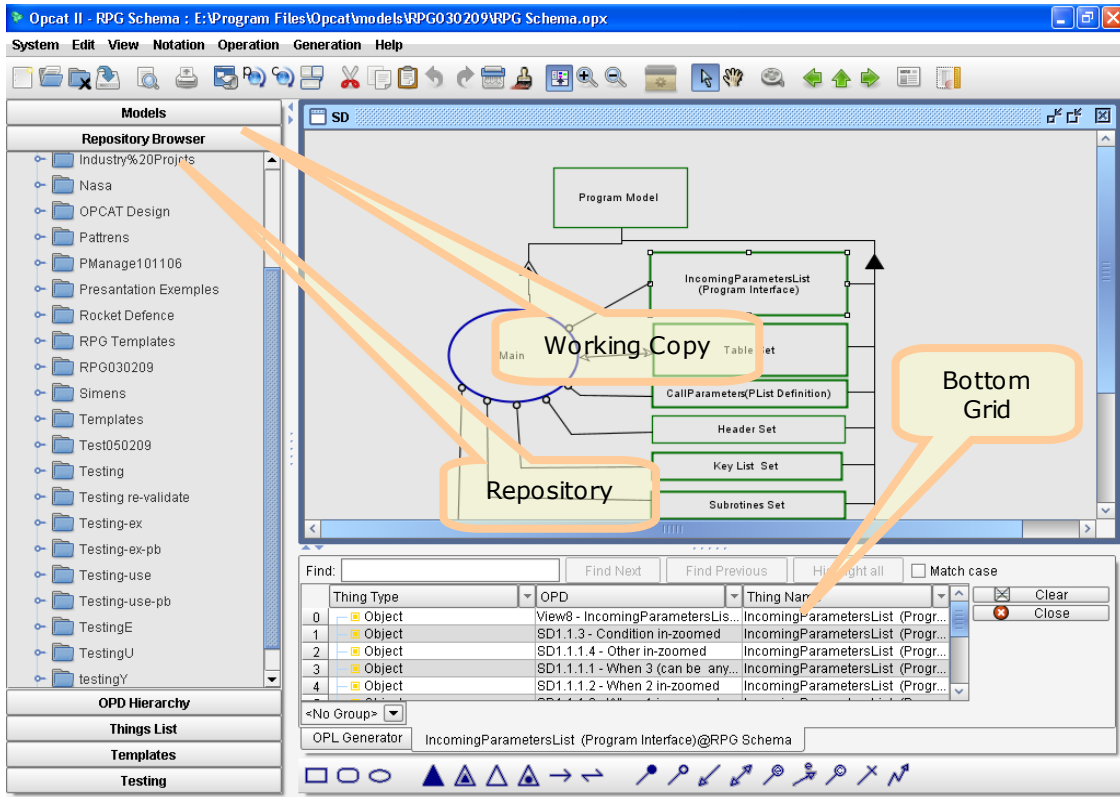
Opcat II - RPG Schema : E:\Program Files\Opcat\models\RPG030209\RPG Schema.opx

System Edit View Notation Operation Generation Help

Models
Repository Browser
Industry%20Projcts
Nasa
OPCAT Design
Pattrens
PManage101106
Presantation Exemples
Rocket Defence
RPG Templates
RPG030209
Simens
Templates
Test050209
Testing
Testing re-validate
Testing-ex
Testing-ex-pb
Testing-use
Testing-use-pb
TestingE
TestingU
testingY
OPD Hierarchy
Things List
Templates
Testing

SD

Program Model
IncomingParametersList (Program Interface)
Main
Table Set
CallParameters(PList Definition)
Header Set
Key List Set
Subrotines Set

Working Copy
Bottom Grid
Repository

Find: Find Next Find Previous Highlight all Match case

| | Thing Type | OPD | Thing Name |
|---|---|---|---|
| 0 | Object | View8 - IncomingParametersLis... | IncomingParametersList (Progr... |
| 1 | Object | SD1.1.3 - Condition in-zoomed | IncomingParametersList (Progr... |
| 2 | Object | SD1.1.1.4 - Other in-zoomed | IncomingParametersList (Progr... |
| 3 | Object | SD1.1.1.1 - When 3 (can be any... | IncomingParametersList (Progr... |
| 4 | Object | SD1.1.1.2 - When 2 in-zoomed | IncomingParametersList (Progr... |

Clear
Close

<No Group>

OPL Generator IncomingParametersList (Program Interface)@RPG Schema